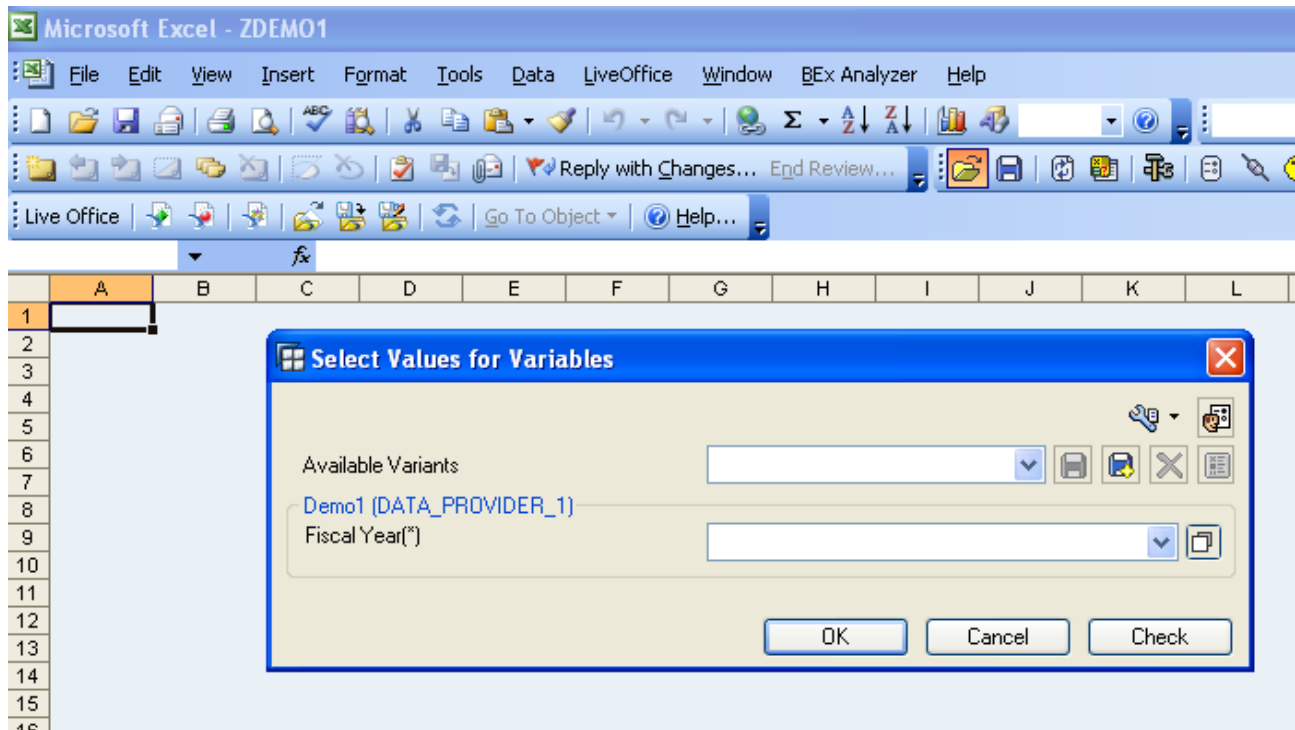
Microsoft Excel - ZDEMO1

File Edit View Insert Format Tools Data LiveOffice Window BEx Analyzer Help

Reply with Changes... End Review...

Live Office | Go To Object | Help...

$f_x$

| | A | B | C | D | E | F | G | H | I | J | K | L |
|---|---|---|---|---|---|---|---|---|---|---|---|---|
| 1 | | | | | | | | | | | | |
| 2 | | | | | | | | | | | | |
| 3 | | | | | | | | | | | | |
| 4 | | | | | | | | | | | | |
| 5 | | | | | | | | | | | | |
| 6 | | | | | | | | | | | | |
| 7 | | | | | | | | | | | | |
| 8 | | | | | | | | | | | | |
| 9 | | | | | | | | | | | | |
| 10 | | | | | | | | | | | | |
| 11 | | | | | | | | | | | | |
| 12 | | | | | | | | | | | | |
| 13 | | | | | | | | | | | | |
| 14 | | | | | | | | | | | | |
| 15 | | | | | | | | | | | | |

Select Values for Variables

Available Variants

Demo1 (DATA_PROVIDER_1)

Fiscal Year(*)

OK Cancel Check